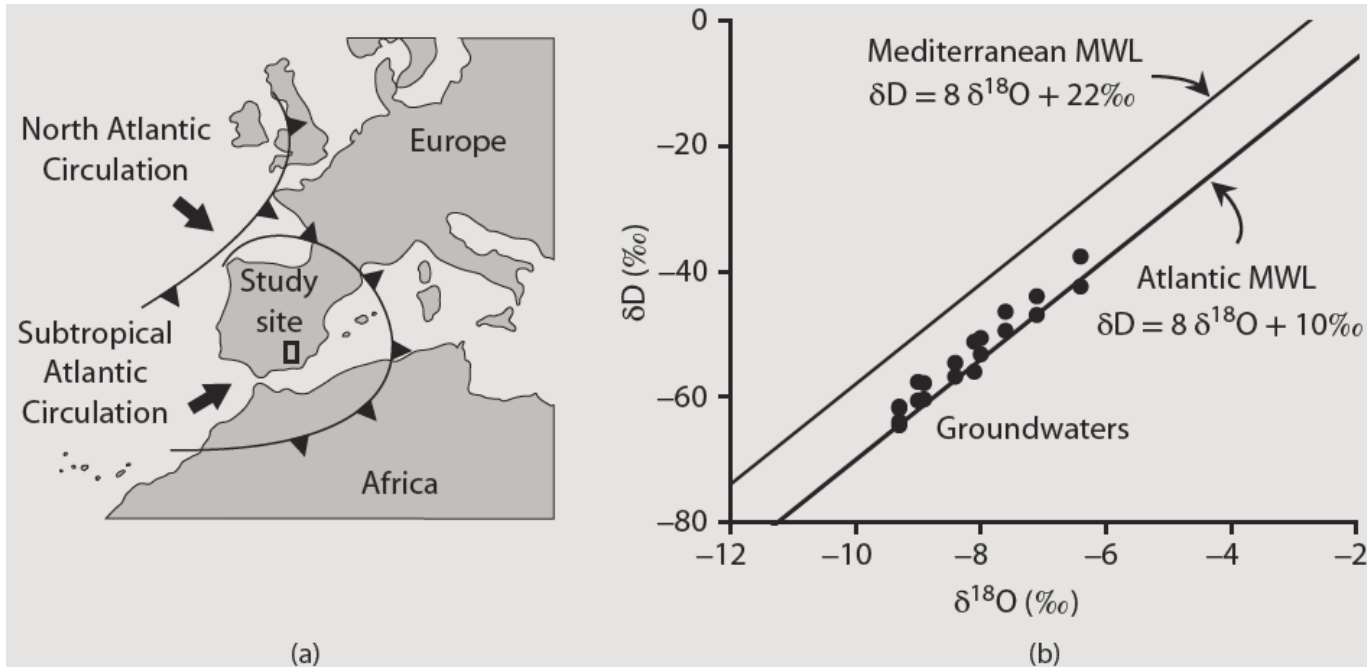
North Atlantic Circulation

Europe

Study site

Subtropical Atlantic Circulation

Africa

(a)

Mediterranean MWL
$\delta D = 8\,\delta^{18}O + 22‰$

Atlantic MWL
$\delta D = 8\,\delta^{18}O + 10‰$

Groundwaters

$\delta D$ (‰)

0
−20
−40
−60
−80

−12
−10
−8
−6
−4
−2

$\delta^{18}O$ (‰)

(b)